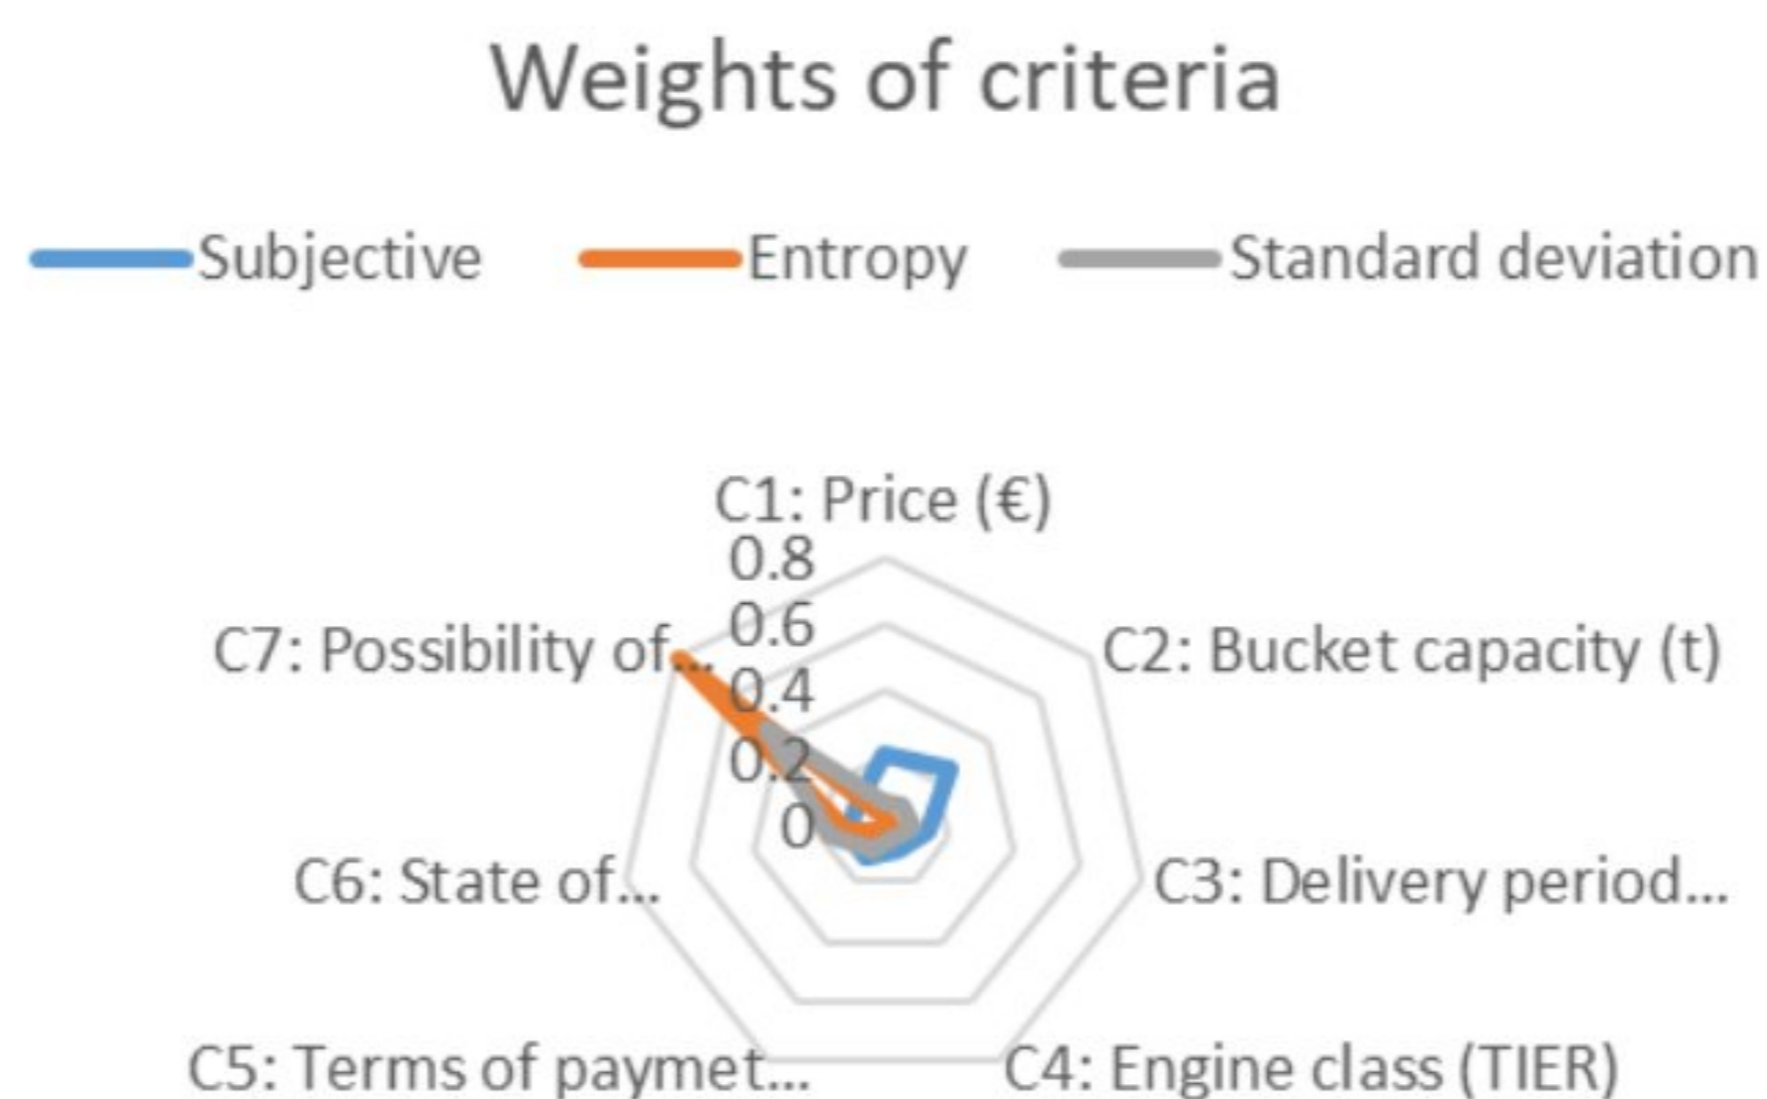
Weights of criteria

Subjective Entropy Standard deviation

C1: Price (€)

0.8

0.6

0.4

0.2

0

C2: Bucket capacity (t)

C3: Delivery period...

C4: Engine class (TIER)

C5: Terms of paymet...

C6: State of...

C7: Possibility of...